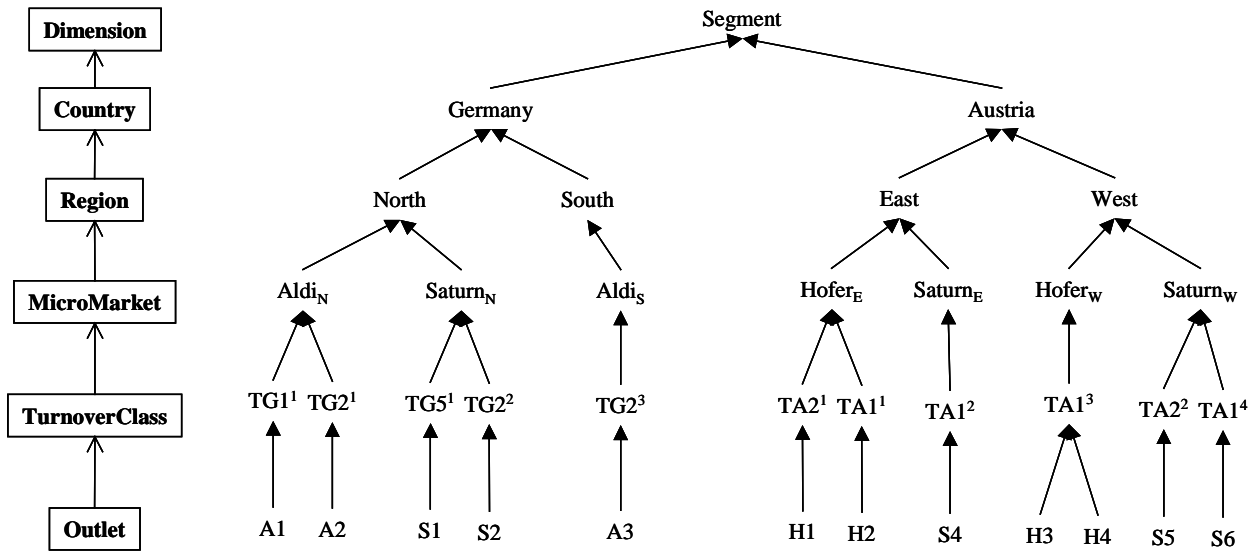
Dimension
Country
Region
MicroMarket
TurnoverClass
Outlet

Segment
Germany
Austria
North
South
East
West
Aldi$_N$
Saturn$_N$
Aldi$_S$
Hofer$_E$
Saturn$_E$
Hofer$_W$
Saturn$_W$
TG1$^1$
TG2$^1$
TG5$^1$
TG2$^2$
TG2$^3$
TA2$^1$
TA1$^1$
TA1$^2$
TA1$^3$
TA2$^2$
TA1$^4$
A1
A2
S1
S2
A3
H1
H2
S4
H3
H4
S5
S6